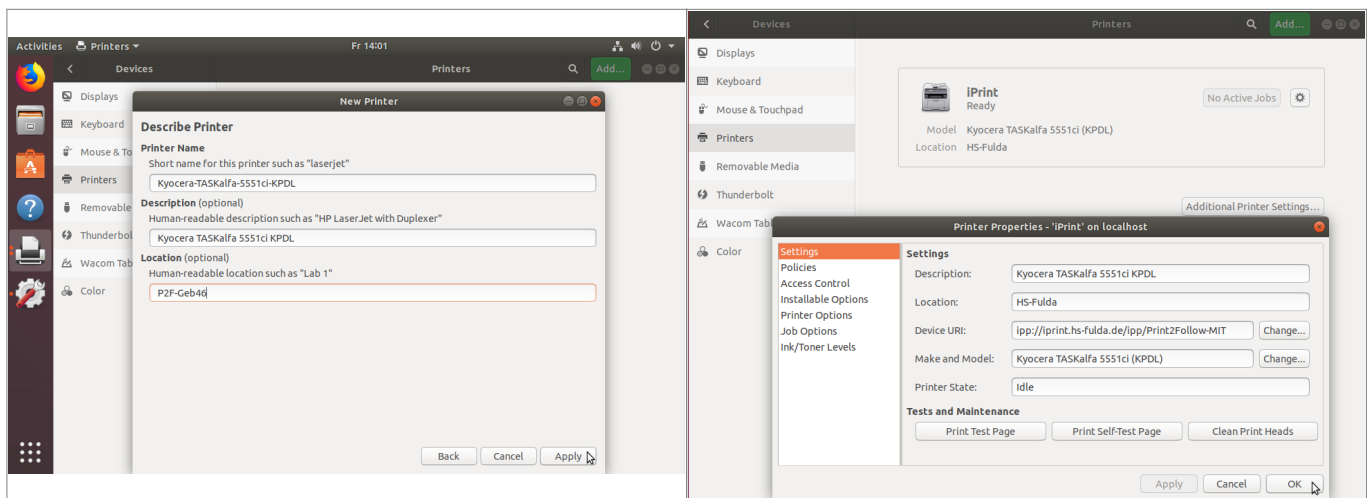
Activities Printers ▾ Fr 14:01

Devices Printers Add...

Displays
Keyboard
Mouse & To
Printers
Removable
Thunderbolt
Wacom Tab
Color

New Printer

Describe Printer

Printer Name
Short name for this printer such as "laserjet"
Kyocera-TASKalfa-5551ci-KPDL

Description (optional)
Human-readable description such as "HP LaserJet with Duplexer"
Kyocera TASKalfa 5551ci KPDL

Location (optional)
Human-readable location such as "Lab 1"
P2F-Geb46

Back Cancel Apply

Devices Printers Add...

Displays
Keyboard
Mouse & Touchpad
Printers
Removable Media
Thunderbolt
Wacom Tab
Color

iPrint
Ready
No Active Jobs
Model Kyocera TASKalfa 5551ci (KPDL)
Location HS-Fulda

Additional Printer Settings...

Printer Properties - 'iPrint' on localhost

Settings
Policies
Access Control
Installable Options
Printer Options
Job Options
Ink/Toner Levels

Settings
Description: Kyocera TASKalfa 5551ci KPDL
Location: HS-Fulda
Device URI: ipp://iprint.hs-fulda.de/ipp/Print2Follow-MIT Change...
Make and Model: Kyocera TASKalfa 5551ci (KPDL) Change...
Printer State: Idle

Tests and Maintenance
Print Test Page Print Self-Test Page Clean Print Heads

Apply Cancel OK